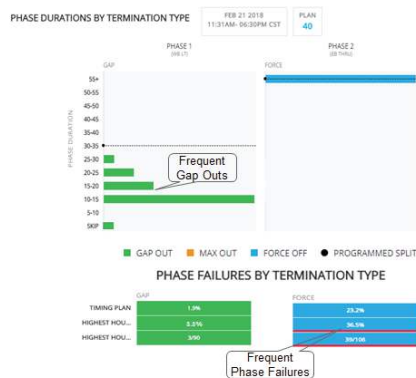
PHASE DURATIONS BY TERMINATION TYPE

FEB 21 2018
11:31AM- 06:30PM CST

PLAN
40

PHASE 1
(WB LT)

PHASE 2
(EB THRU)

GAP

FORCE

PHASE DURATION

55+
50-55
45-50
40-45
35-40
30-35
25-30
20-25
15-20
10-15
5-10
SKIP

Frequent Gap Outs

GAP OUT
MAX OUT
FORCE OFF
PROGRAMMED SPLIT

PHASE FAILURES BY TERMINATION TYPE

GAP

FORCE

| | GAP | FORCE |
|---|---|---|
| TIMING PLAN | 1.9% | 23.2% |
| HIGHEST HOU... | 3.3% | 36.5% |
| HIGHEST HOU... | 3/90 | 39/106 |

Frequent Phase Failures